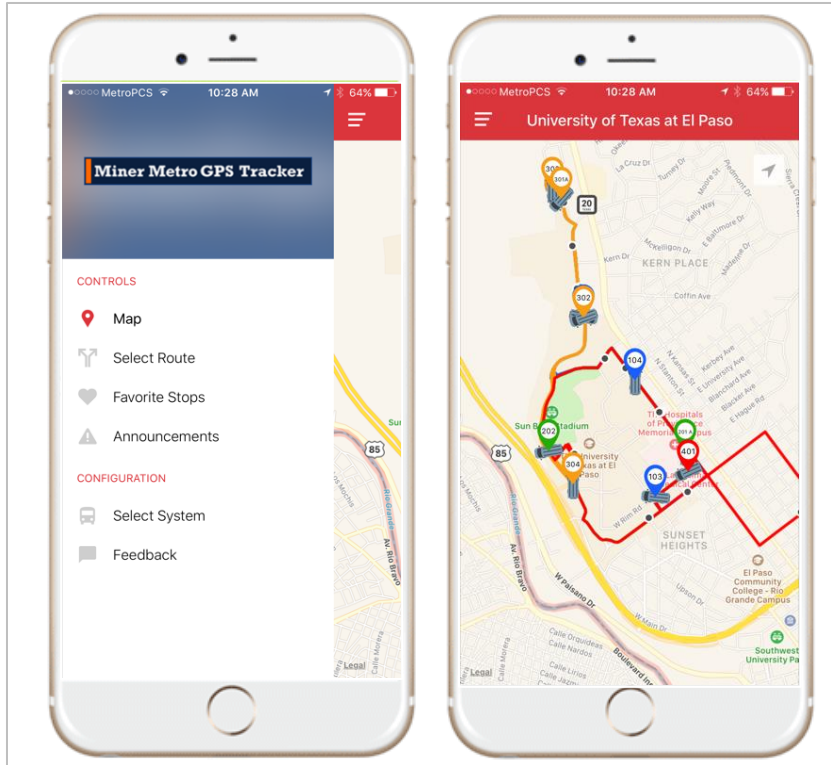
●●○○○ MetroPCS 10:28 AM 64%

Miner Metro GPS Tracker

CONTROLS

Map

Select Route

Favorite Stops

Announcements

CONFIGURATION

Select System

Feedback

85

Sun

Av. Rio Bravo

Rio Grande

Legal

Calle Morera

●●○○○ MetroPCS 10:28 AM 64%

University of Texas at El Paso

300

301A

20

302

104

202

304

401

103

KERN PLACE

Coffin Ave

McKelligon Dr

Kerbey Ave

N Kansas St

N Stanton St

E University Ave

Blanchard Ave

Sun Bowl Stadium

University of Texas at El Paso

The Hospitals of Providence Memorial Campus

W Rim Rd

SUNSET HEIGHTS

El Paso Community College - Rio Grande Campus

Upson Dr

85

W Paisano Dr

Rio Grande

Calle Orquideas

Calle Nardos

Calle Lirios

Boulevard Ins

Southwest University Pa

Legal

Calle Morera

La Cruz Dr

Turney Dr

Kelly Way

Piedmont Dr

E Baltimore Dr

Madeline Dr

Kern Dr

Kerbey Ave

Blacker Ave

W Main Dr